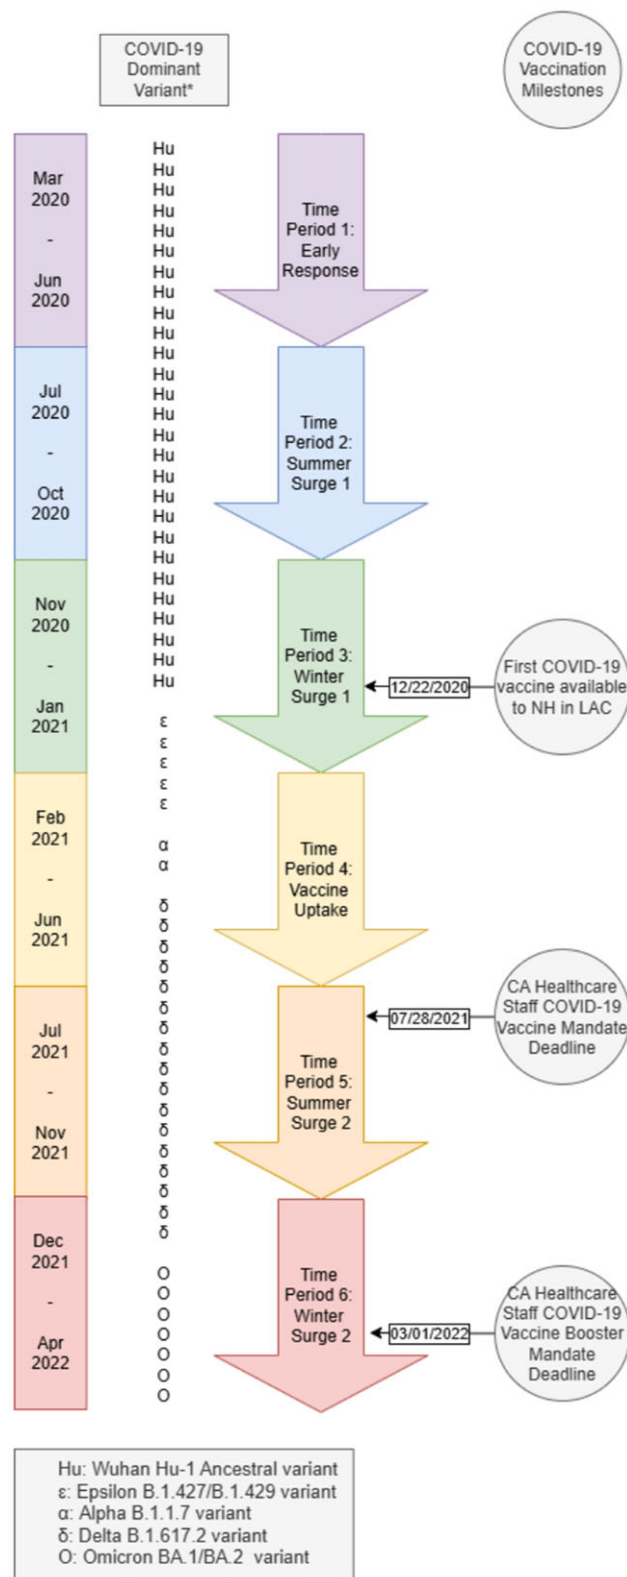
COVID-19 Dominant Variant*

COVID-19 Vaccination Milestones

Mar 2020 - Jun 2020

Hu
Hu
Hu
Hu
Hu
Hu
Hu
Hu
Hu
Hu

Time Period 1: Early Response

Jul 2020 - Oct 2020

Hu
Hu
Hu
Hu
Hu
Hu
Hu
Hu
Hu
Hu
Hu

Time Period 2: Summer Surge 1

Nov 2020 - Jan 2021

Hu
Hu
Hu
Hu
Hu
Hu
ε
ε
ε
ε
ε

Time Period 3: Winter Surge 1

12/22/2020

First COVID-19 vaccine available to NH in LAC

Feb 2021 - Jun 2021

α
α
δ
δ
δ
δ
δ

Time Period 4: Vaccine Uptake

Jul 2021 - Nov 2021

δ
δ
δ
δ
δ
δ
δ
δ
δ
δ
δ
δ
δ

Time Period 5: Summer Surge 2

07/28/2021

CA Healthcare Staff COVID-19 Vaccine Mandate Deadline

Dec 2021 - Apr 2022

O
O
O
O
O
O
O

Time Period 6: Winter Surge 2

03/01/2022

CA Healthcare Staff COVID-19 Vaccine Booster Mandate Deadline

Hu: Wuhan Hu-1 Ancestral variant
ε: Epsilon B.1.427/B.1.429 variant
α: Alpha B.1.1.7 variant
δ: Delta B.1.617.2 variant
O: Omicron BA.1/BA.2 variant